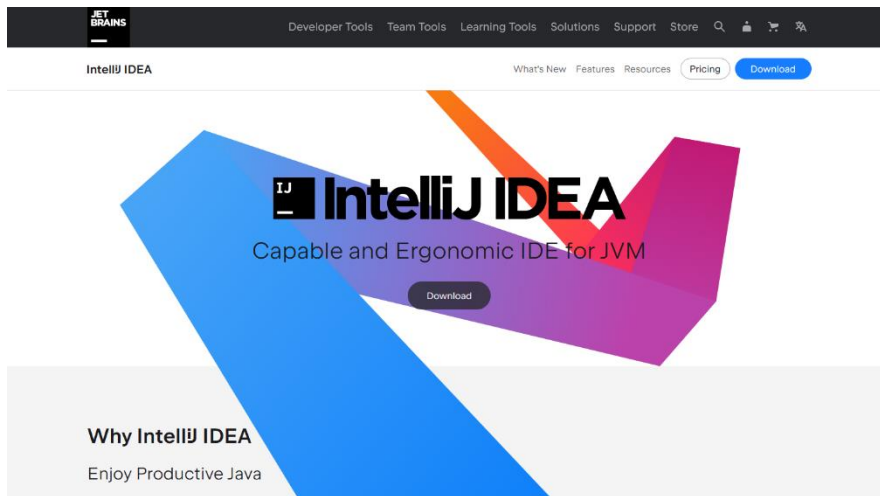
JET BRAINS

Developer Tools Team Tools Learning Tools Solutions Support Store

IntelliJ IDEA

What's New Features Resources Pricing Download

IJ IntelliJ IDEA

Capable and Ergonomic IDE for JVM

Download

Why IntelliJ IDEA

Enjoy Productive Java